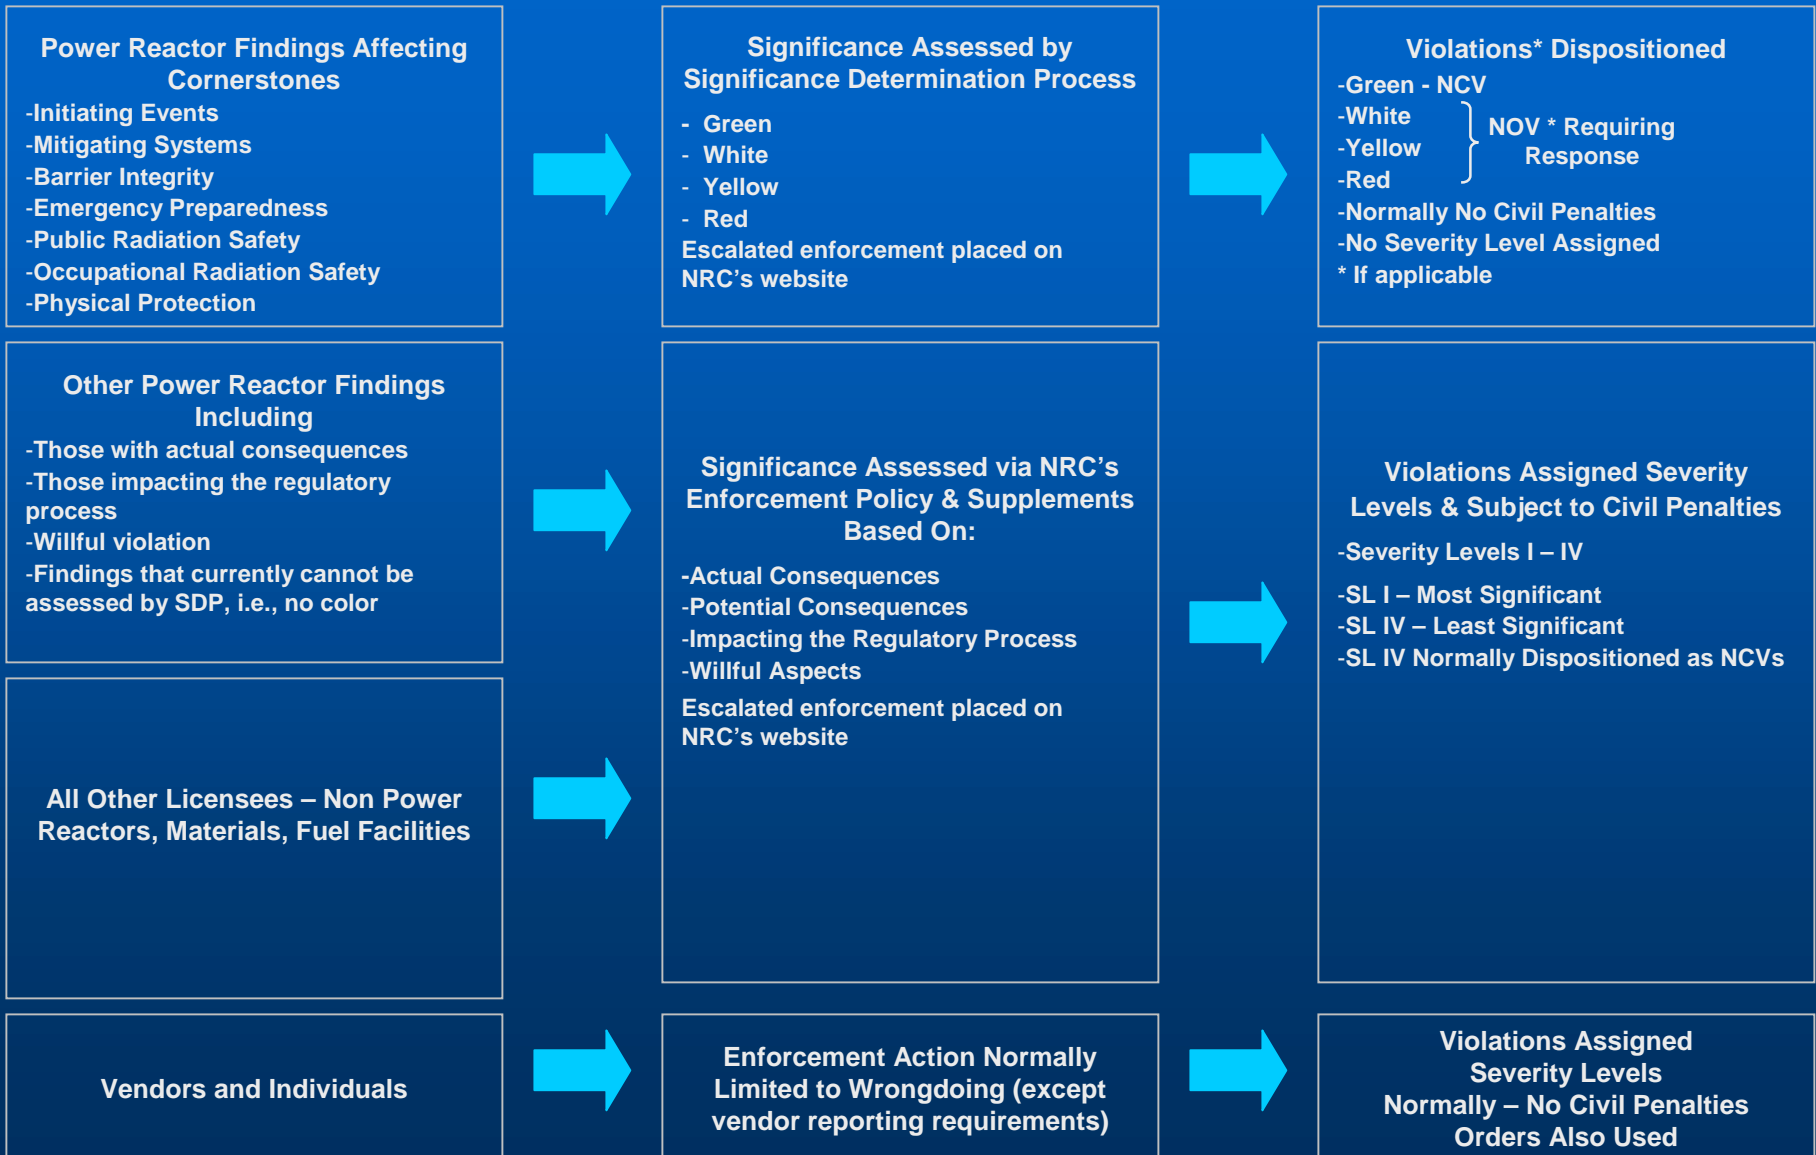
Power Reactor Findings Affecting Cornerstones

-Initiating Events
-Mitigating Systems
-Barrier Integrity
-Emergency Preparedness
-Public Radiation Safety
-Occupational Radiation Safety
-Physical Protection

Significance Assessed by Significance Determination Process

- Green
- White
- Yellow
- Red

Escalated enforcement placed on NRC's website

Violations* Dispositioned

-Green - NCV
-White
-Yellow
-Red
NOV * Requiring Response
-Normally No Civil Penalties
-No Severity Level Assigned
* If applicable

Other Power Reactor Findings Including

-Those with actual consequences
-Those impacting the regulatory process
-Willful violation
-Findings that currently cannot be assessed by SDP, i.e., no color

Significance Assessed via NRC's Enforcement Policy & Supplements Based On:

-Actual Consequences
-Potential Consequences
-Impacting the Regulatory Process
-Willful Aspects

Escalated enforcement placed on NRC's website

Violations Assigned Severity Levels & Subject to Civil Penalties

-Severity Levels I – IV

-SL I – Most Significant
-SL IV – Least Significant
-SL IV Normally Dispositioned as NCVs

All Other Licensees – Non Power Reactors, Materials, Fuel Facilities

Vendors and Individuals

Enforcement Action Normally Limited to Wrongdoing (except vendor reporting requirements)

Violations Assigned Severity Levels Normally – No Civil Penalties Orders Also Used